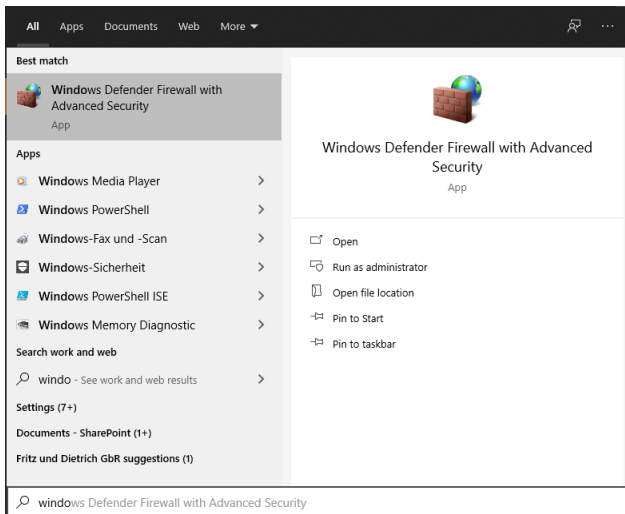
All Apps Documents Web More ▾

Best match

Windows Defender Firewall with Advanced Security
App

Apps

Windows Media Player >

Windows PowerShell >

Windows-Fax und -Scan >

Windows-Sicherheit >

Windows PowerShell ISE >

Windows Memory Diagnostic >

Search work and web

windo - See work and web results >

Settings (7+)

Documents - SharePoint (1+)

Fritz und Dietrich GbR suggestions (1)

Windows Defender Firewall with Advanced Security
App

Open

Run as administrator

Open file location

Pin to Start

Pin to taskbar

windows Defender Firewall with Advanced Security